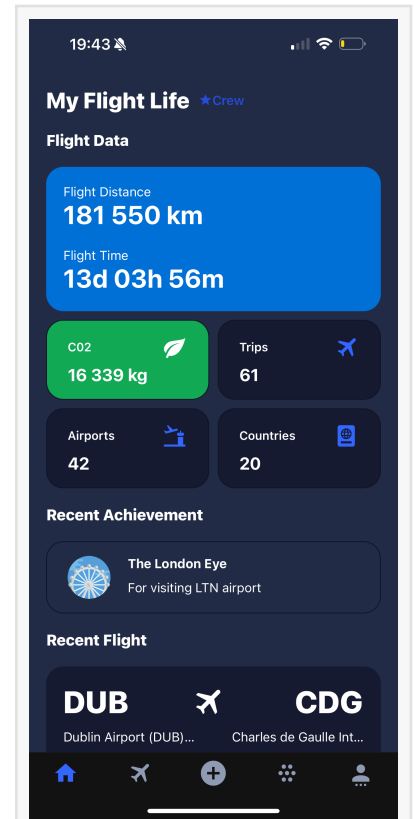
19:43

My Flight Life ★Crew

Flight Data

Flight Distance
181 550 km

Flight Time
13d 03h 56m

C02
16 339 kg

Trips
61

Airports
42

Countries
20

Recent Achievement

The London Eye
For visiting LTN airport

Recent Flight

DUB
Dublin Airport (DUB)...

CDG
Charles de Gaulle Int...